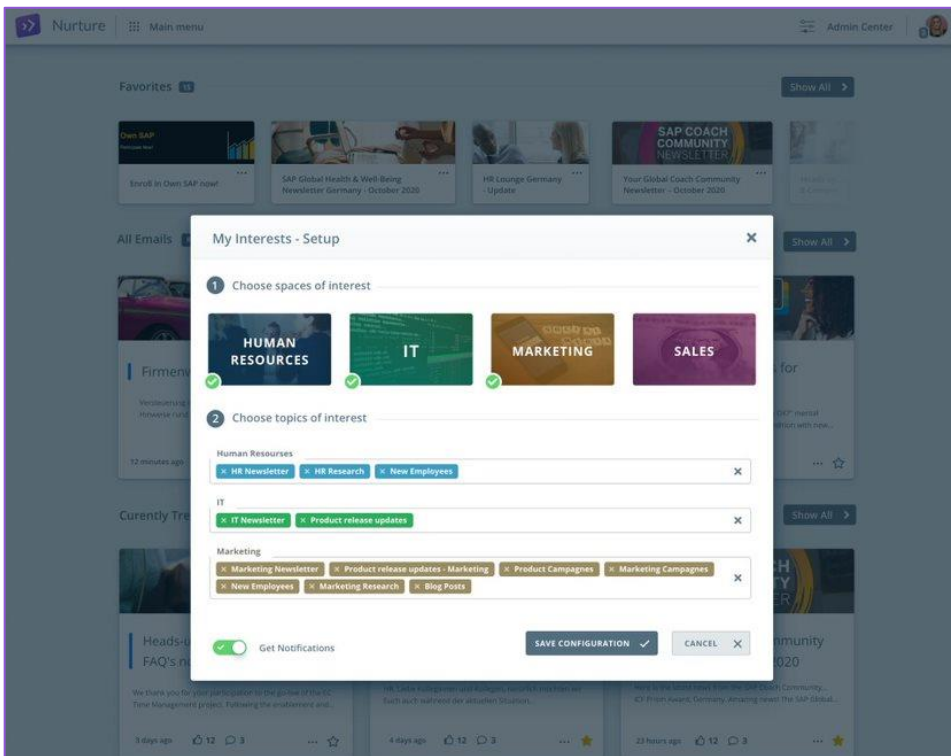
Nurture Main menu Admin Center

Favorites

Show All

Own SAP

Enroll in Own SAP now!

SAP Global Health & Well-Being Newsletter Germany - October 2020

HR Lounge Germany - Update

SAP COACH COMMUNITY NEWSLETTER

Your Global Coach Community Newsletter - October 2020

All Emails

Show All

Firmen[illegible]

12 minutes ago

for

Curently Tre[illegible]

Show All

Heads-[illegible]

FAQ's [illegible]

mmunity

2020

3 days ago 12 3

4 days ago 12 3

23 hours ago 12 3

My Interests - Setup

1 Choose spaces of interest

HUMAN RESOURCES

IT

MARKETING

SALES

2 Choose topics of interest

Human Resourses

× HR Newsletter × HR Research × New Employees

IT

× IT Newsletter × Product release updates

Marketing

× Marketing Newsletter × Product release updates - Marketing × Product Campagnes × Marketing Campagnes × New Employees × Marketing Research × Blog Posts

Get Notifications

SAVE CONFIGURATION

CANCEL